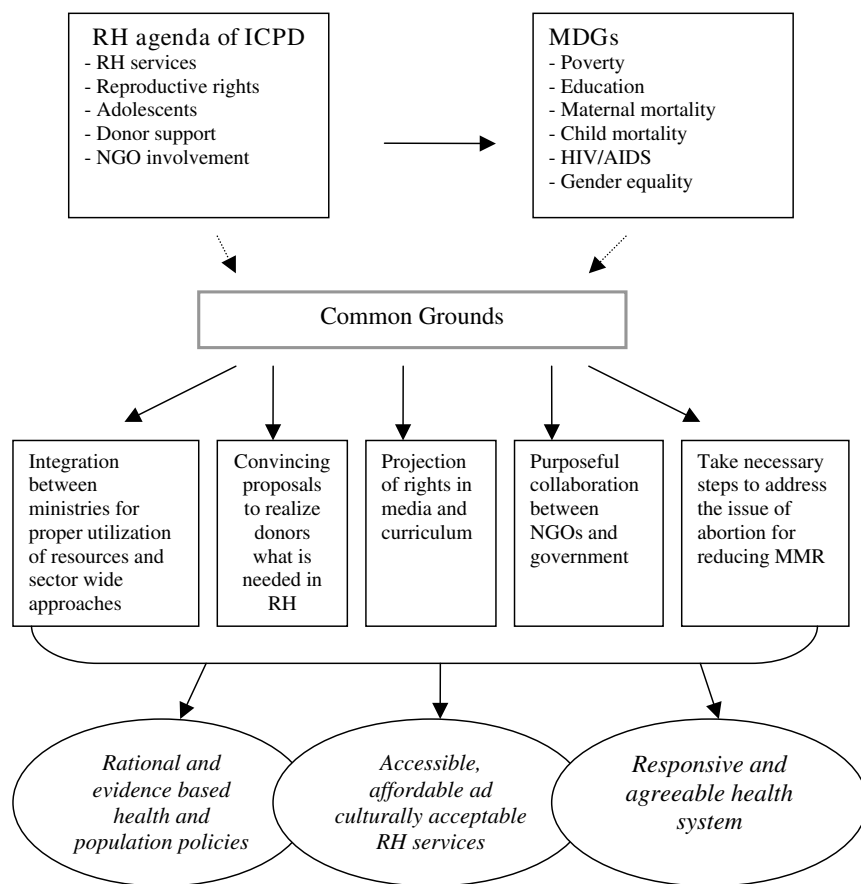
RH agenda of ICPD
- RH services
- Reproductive rights
- Adolescents
- Donor support
- NGO involvement

MDGs
- Poverty
- Education
- Maternal mortality
- Child mortality
- HIV/AIDS
- Gender equality

Common Grounds

Integration between ministries for proper utilization of resources and sector wide approaches

Convincing proposals to realize donors what is needed in RH

Projection of rights in media and curriculum

Purposeful collaboration between NGOs and government

Take necessary steps to address the issue of abortion for reducing MMR

*Rational and evidence based health and population policies*

*Accessible, affordable ad culturally acceptable RH services*

*Responsive and agreeable health system*